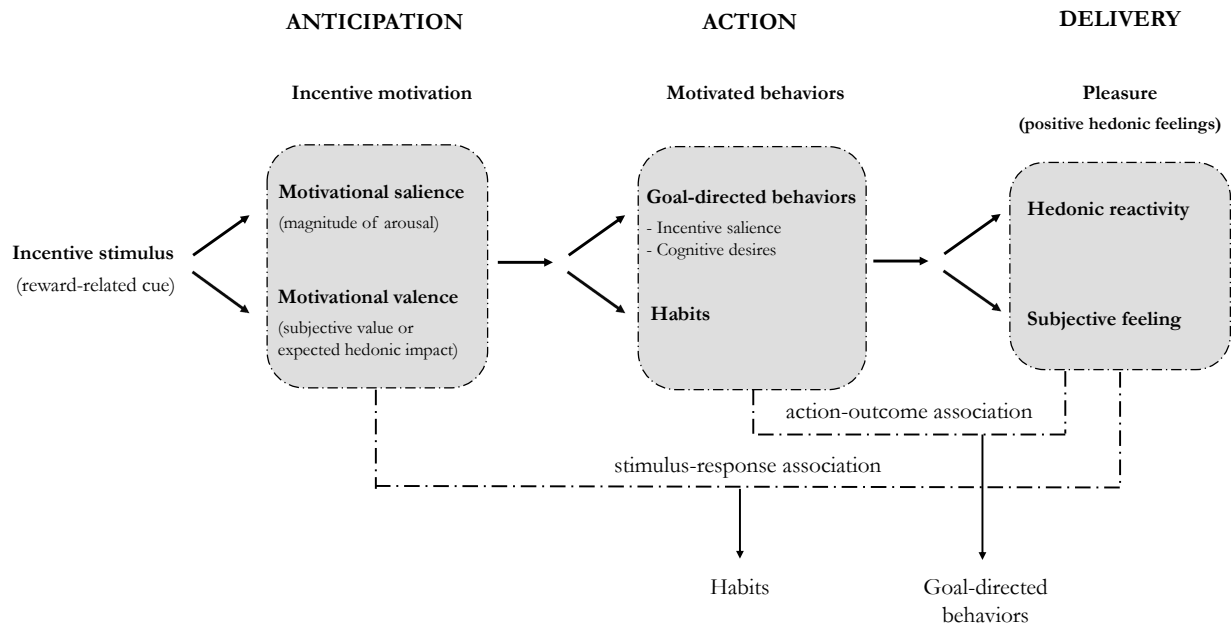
ANTICIPATION

ACTION

DELIVERY

Incentive motivation

Motivated behaviors

Pleasure

(positive hedonic feelings)

Incentive stimulus

(reward-related cue)

Motivational salience

(magnitude of arousal)

Motivational valence

(subjective value or expected hedonic impact)

Goal-directed behaviors

- Incentive salience
- Cognitive desires

Habits

Hedonic reactivity

Subjective feeling

action-outcome association

stimulus-response association

Habits

Goal-directed behaviors